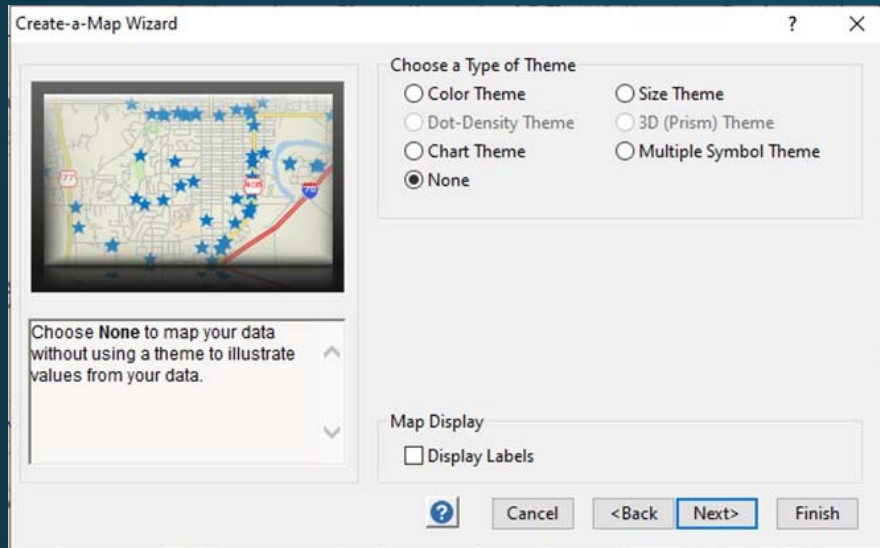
Create-a-Map Wizard

?

×

Choose a Type of Theme

Color Theme

Size Theme

Dot-Density Theme

3D (Prism) Theme

Chart Theme

Multiple Symbol Theme

None

Choose **None** to map your data without using a theme to illustrate values from your data.

Map Display

Display Labels

Cancel

<Back

Next>

Finish